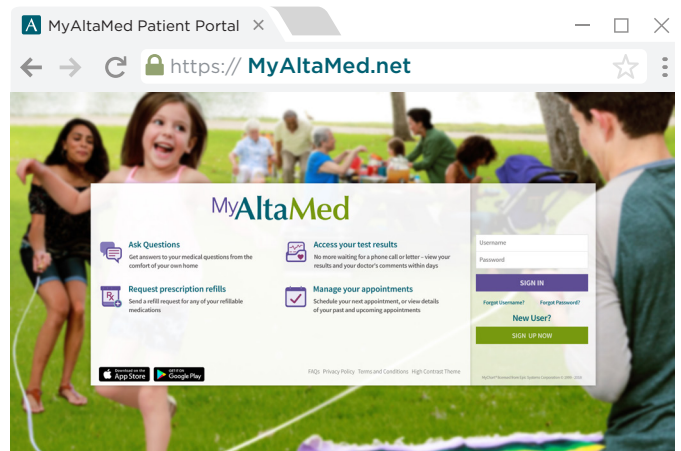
MyAltaMed Patient Portal

https:// MyAltaMed.net

MyAltaMed

Ask Questions
Get answers to your medical questions from the comfort of your own home

Access your test results
No more waiting for a phone call or letter – view your results and your doctor's comments within days

Request prescription refills
Send a refill request for any of your refillable medications

Manage your appointments
Schedule your next appointment, or view details of your past and upcoming appointments

Download on the App Store
GET IT ON Google Play

FAQs Privacy Policy Terms and Conditions High Contrast Theme

Username
Password
SIGN IN
Forgot Username? Forgot Password?
New User?
SIGN UP NOW

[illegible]